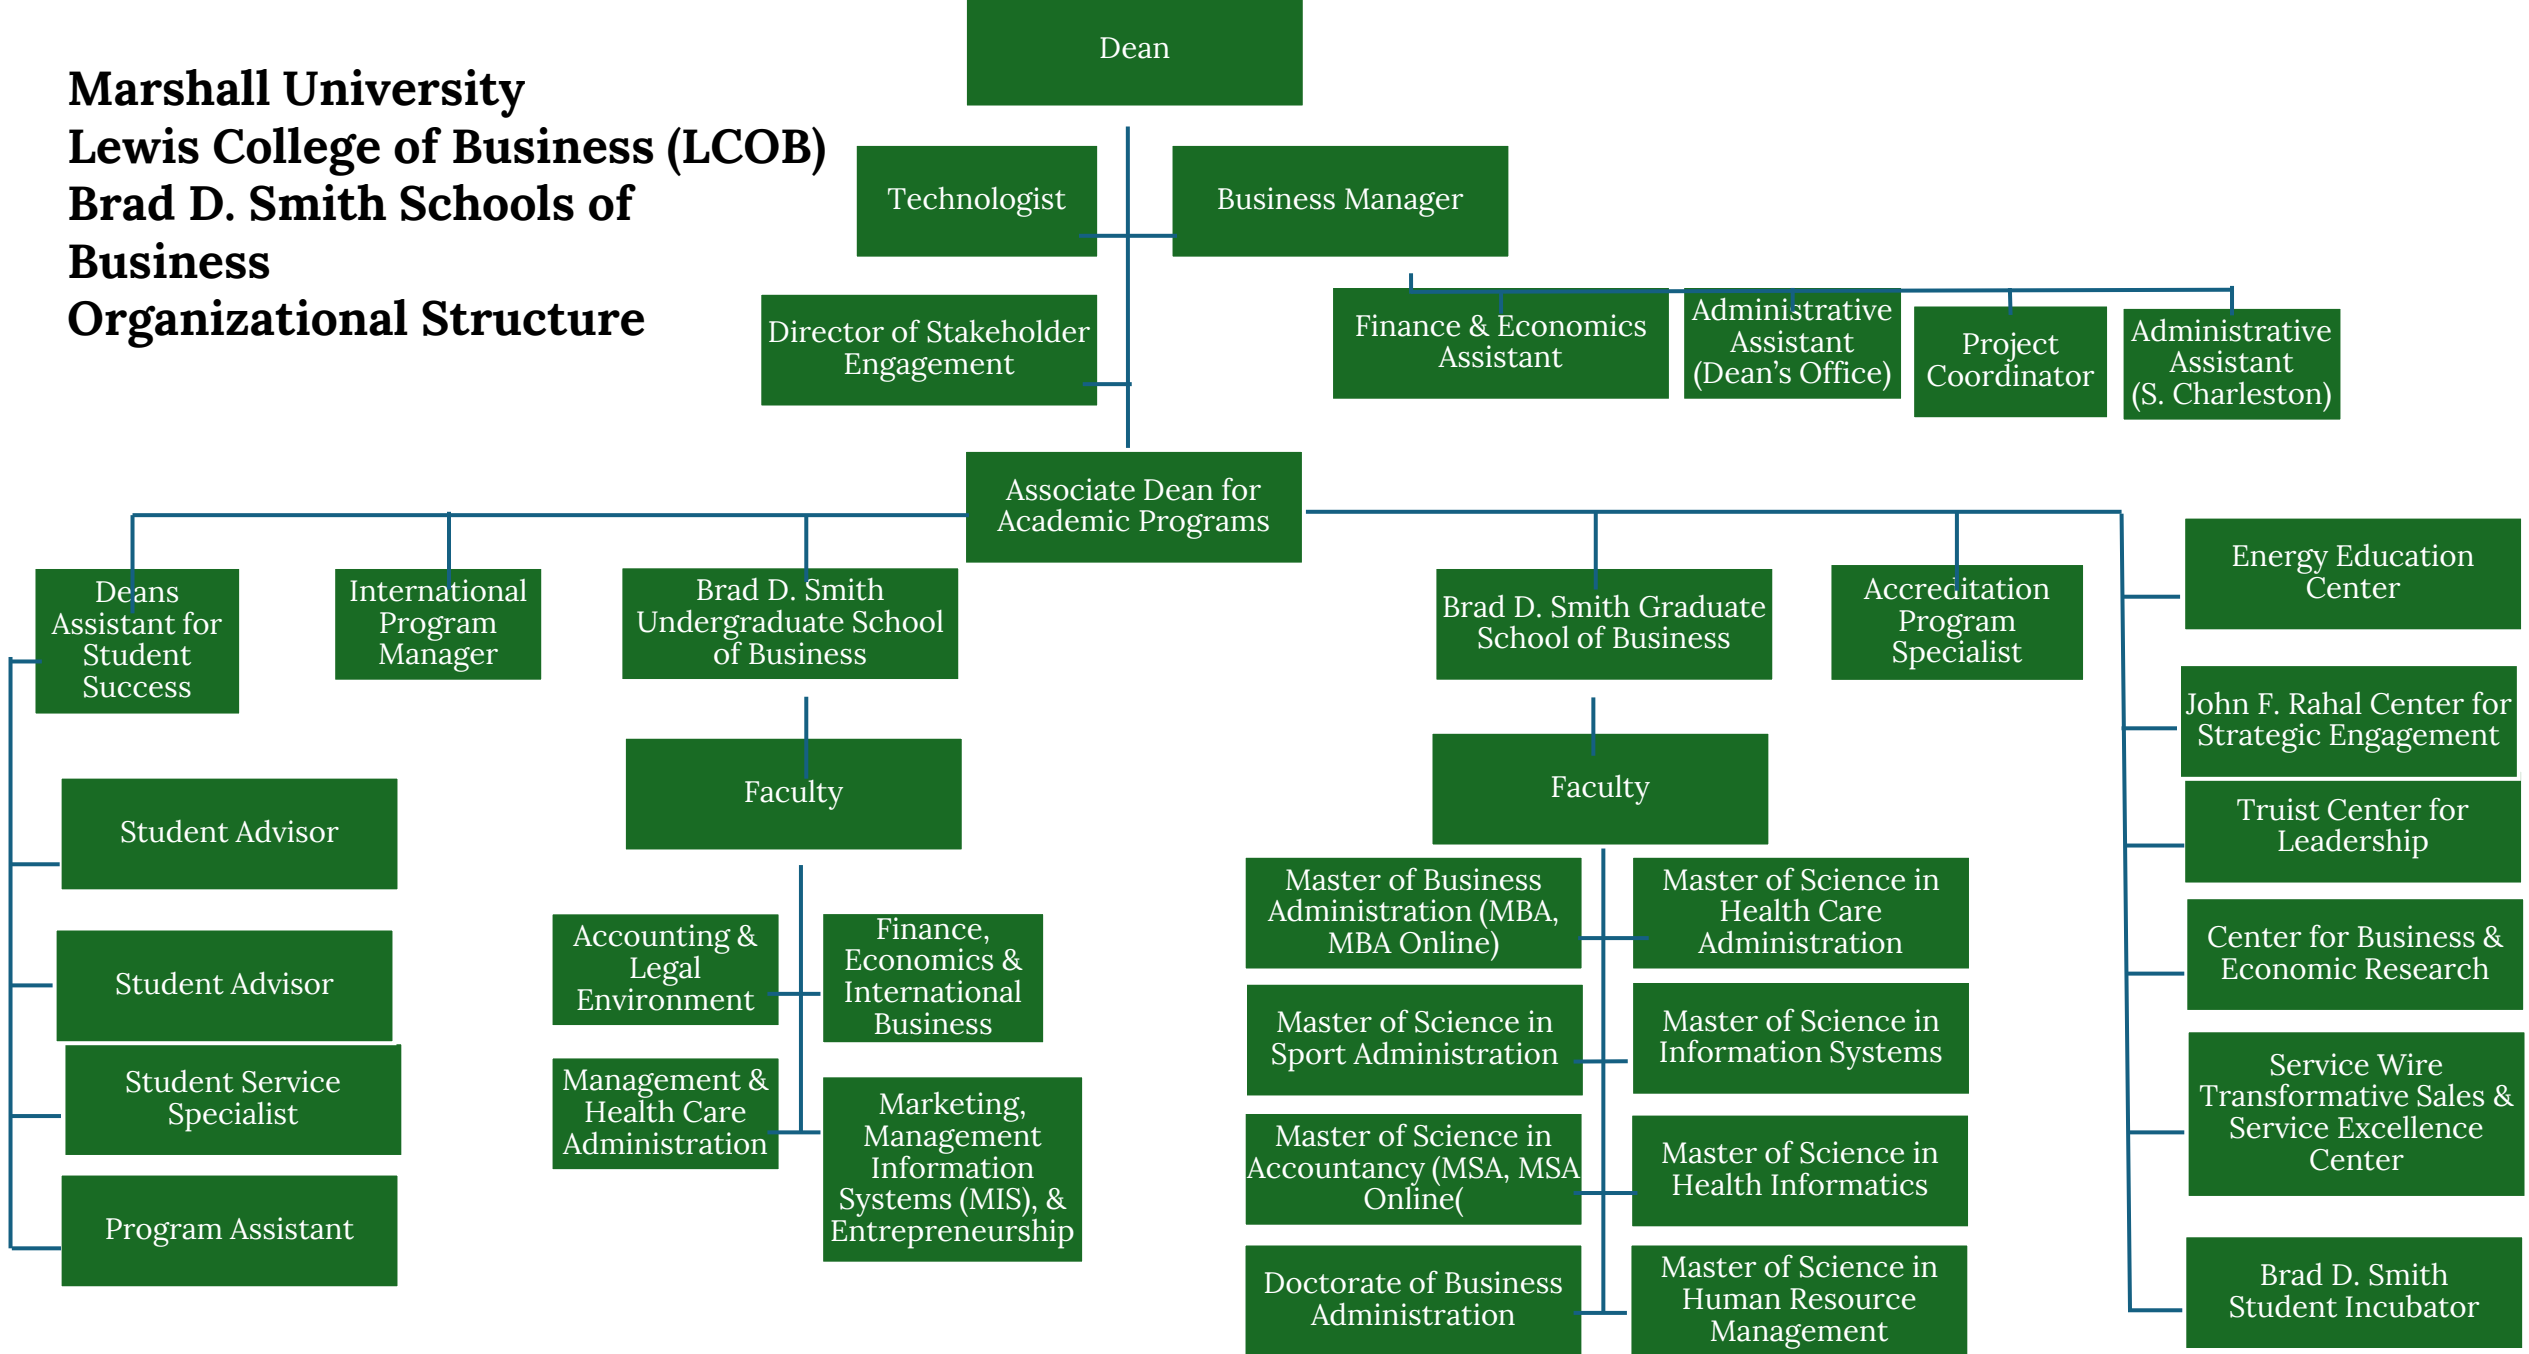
Marshall University
Lewis College of Business (LCOB)
Brad D. Smith Schools of Business
Organizational Structure

Dean

Technologist

Business Manager

Director of Stakeholder Engagement

Finance & Economics Assistant

Administrative Assistant (Dean's Office)

Project Coordinator

Administrative Assistant (S. Charleston)

Associate Dean for Academic Programs

Deans Assistant for Student Success

International Program Manager

Brad D. Smith Undergraduate School of Business

Brad D. Smith Graduate School of Business

Accreditation Program Specialist

Energy Education Center

John F. Rahal Center for Strategic Engagement

Truist Center for Leadership

Center for Business & Economic Research

Service Wire Transformative Sales & Service Excellence Center

Brad D. Smith Student Incubator

Student Advisor

Student Advisor

Student Service Specialist

Program Assistant

Faculty

Accounting & Legal Environment

Finance, Economics & International Business

Management & Health Care Administration

Marketing, Management Information Systems (MIS), & Entrepreneurship

Faculty

Master of Business Administration (MBA, MBA Online)

Master of Science in Health Care Administration

Master of Science in Sport Administration

Master of Science in Information Systems

Master of Science in Accountancy (MSA, MSA Online(

Master of Science in Health Informatics

Doctorate of Business Administration

Master of Science in Human Resource Management